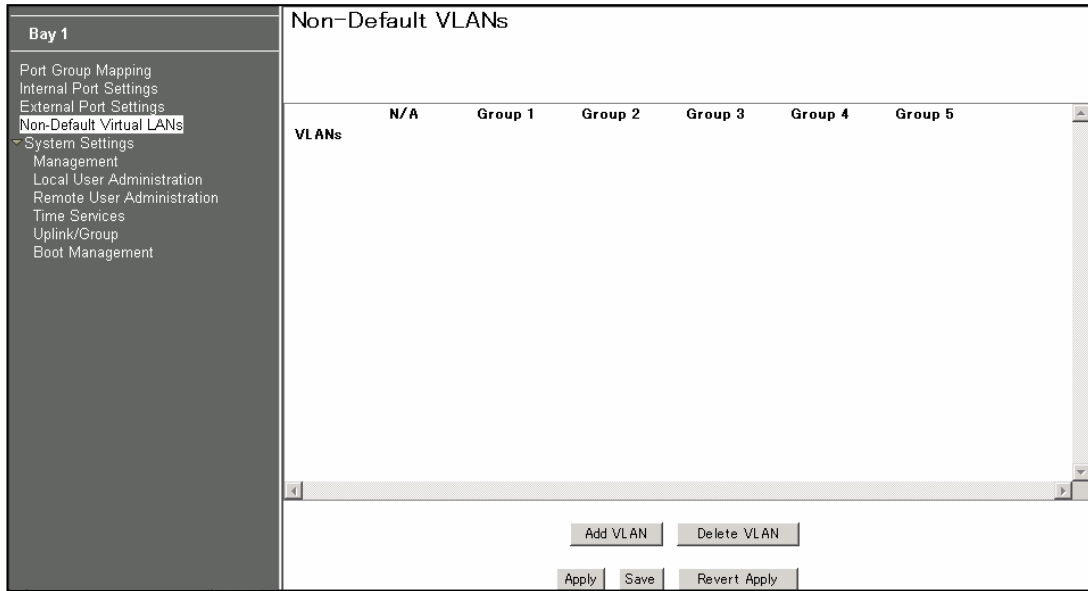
Bay 1

Port Group Mapping
Internal Port Settings
External Port Settings
Non-Default Virtual LANs
System Settings
Management
Local User Administration
Remote User Administration
Time Services
Uplink/Group
Boot Management

Non-Default VLANs

| | N/A | Group 1 | Group 2 | Group 3 | Group 4 | Group 5 |
|---|---|---|---|---|---|---|
| VLANs | | | | | | |

Add VLAN
Delete VLAN

Apply
Save
Revert Apply